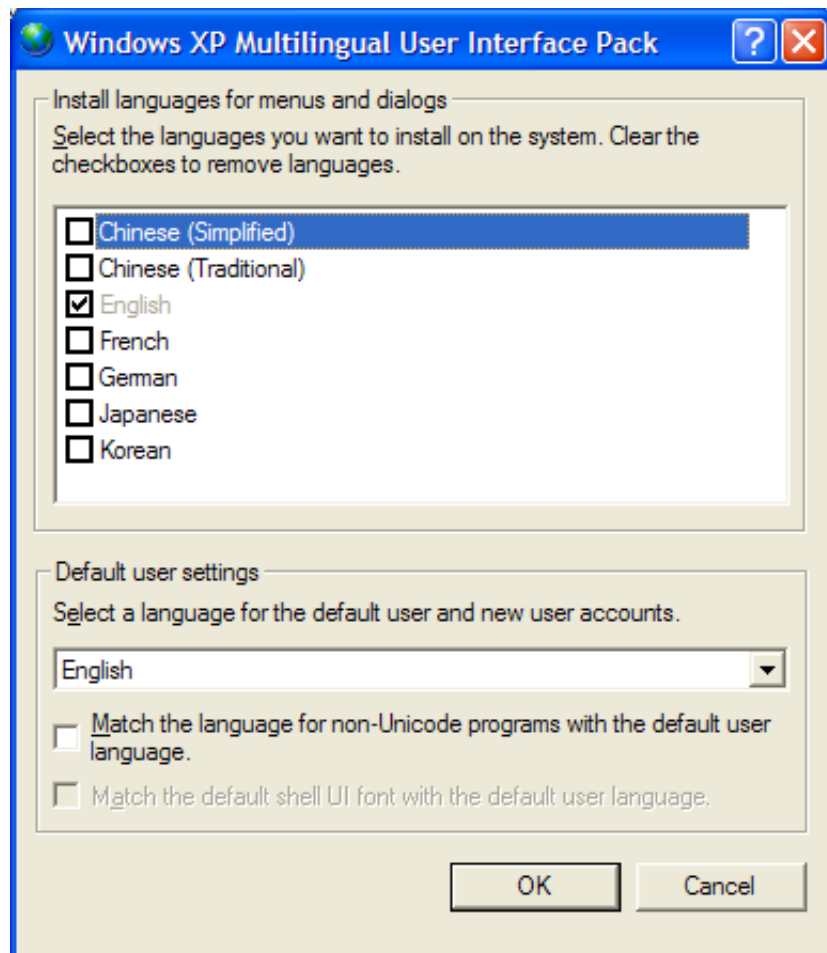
Windows XP Multilingual User Interface Pack

Install languages for menus and dialogs

Select the languages you want to install on the system. Clear the checkboxes to remove languages.

Chinese (Simplified)
Chinese (Traditional)
English
French
German
Japanese
Korean

Default user settings

Select a language for the default user and new user accounts.

English

Match the language for non-Unicode programs with the default user language.

Match the default shell UI font with the default user language.

OK
Cancel